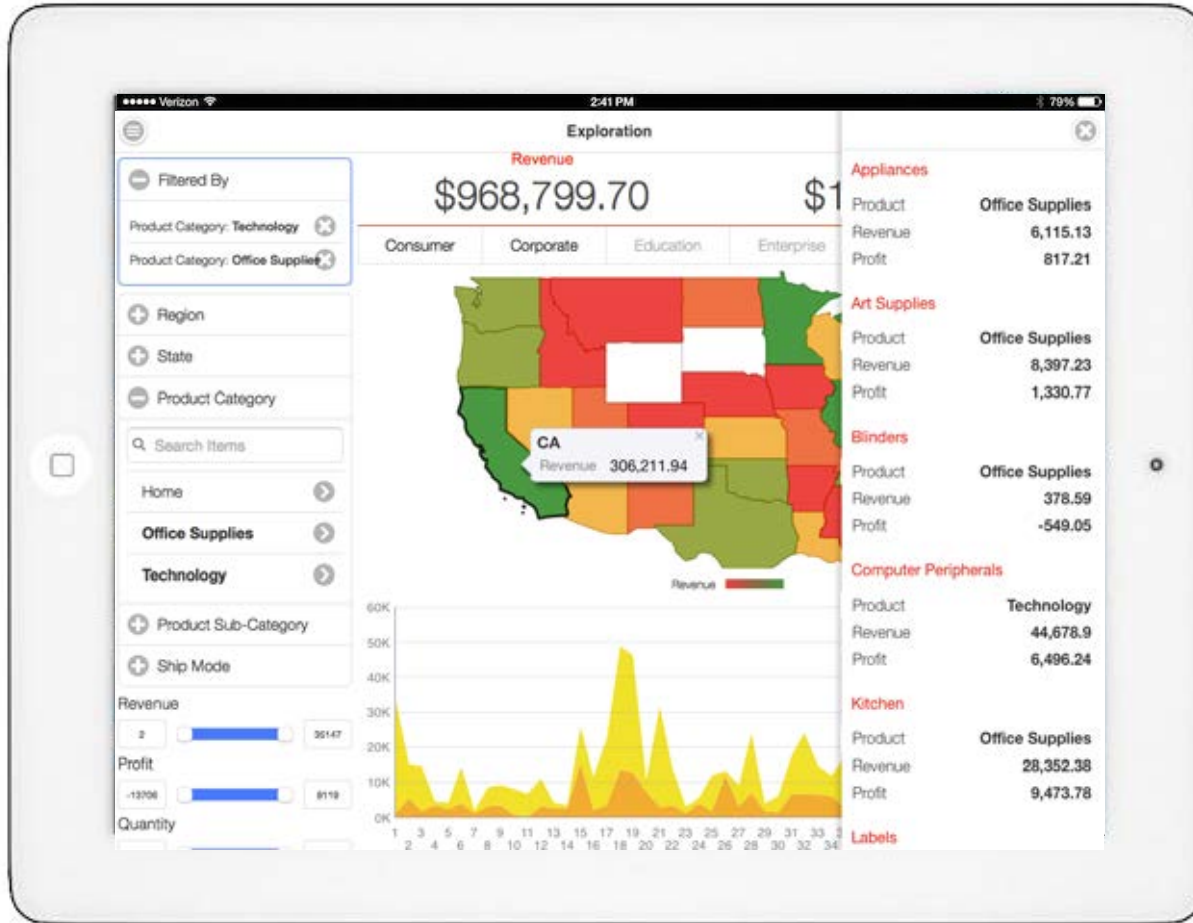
••••• Verizon
2:41 PM
79%

Exploration

Filtered By
Product Category: Technology
Product Category: Office Supplie
Region
State
Product Category
Search Items
Home
Office Supplies
Technology
Product Sub-Category
Ship Mode
Revenue
2
35147
Profit
-13706
8119
Quantity

Revenue
$968,799.70
$1
Consumer
Corporate
Education
Enterprise

CA
Revenue 306,211.94

Revenue

60K
50K
40K
30K
20K
10K
0K
1 3 5 7 9 11 13 15 17 19 21 23 25 27 29 31 33
2 4 6 8 10 12 14 16 18 20 22 24 26 28 30 32 34

Appliances
| Product | Office Supplies |
|---|---|
| Revenue | 6,115.13 |
| Profit | 817.21 |

Art Supplies
| Product | Office Supplies |
|---|---|
| Revenue | 8,397.23 |
| Profit | 1,330.77 |

Blinders
| Product | Office Supplies |
|---|---|
| Revenue | 378.59 |
| Profit | -549.05 |

Computer Peripherals
| Product | Technology |
|---|---|
| Revenue | 44,678.9 |
| Profit | 6,496.24 |

Kitchen
| Product | Office Supplies |
|---|---|
| Revenue | 28,352.38 |
| Profit | 9,473.78 |

Labels